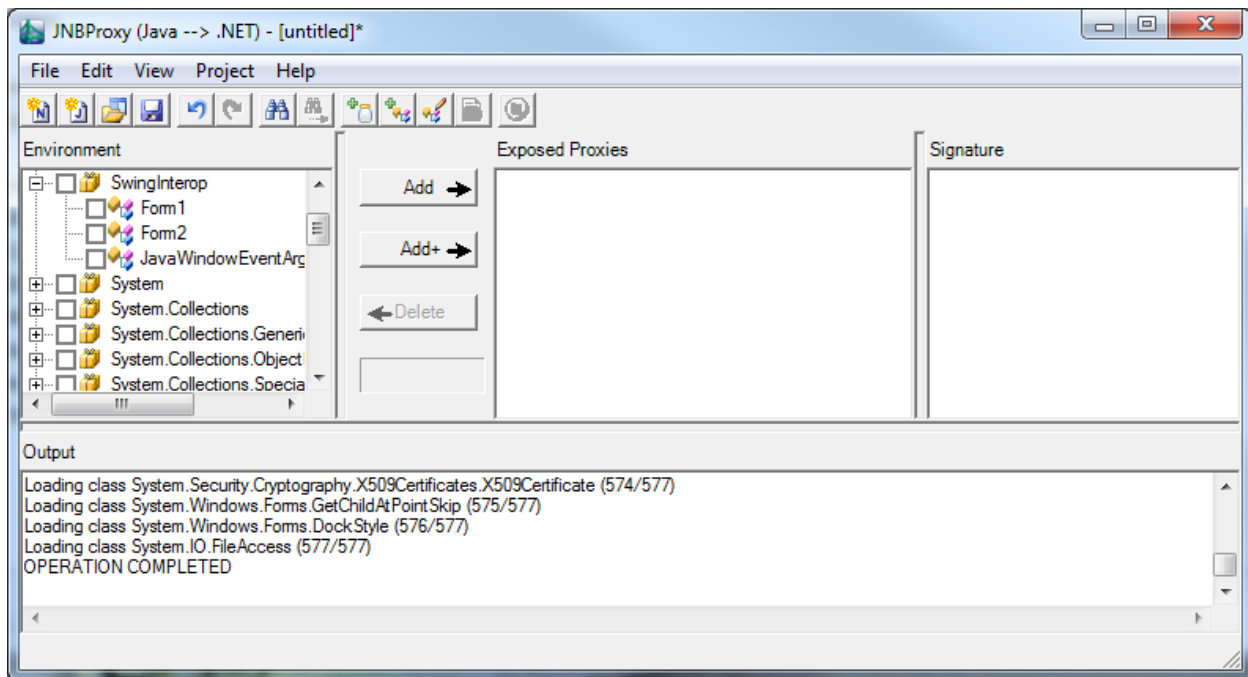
JNBProxy (Java --> .NET) - [untitled]*

File Edit View Project Help

Environment

SwingInterop
Form1
Form2
JavaWindowEventArg
System
System.Collections
System.Collections.Generi
System.Collections.Object
System.Collections.Specia

Add
Add+
Delete

Exposed Proxies

Signature

Output

Loading class System.Security.Cryptography.X509Certificates.X509Certificate (574/577)
Loading class System.Windows.Forms.GetChildAtPointSkip (575/577)
Loading class System.Windows.Forms.DockStyle (576/577)
Loading class System.IO.FileAccess (577/577)
OPERATION COMPLETED